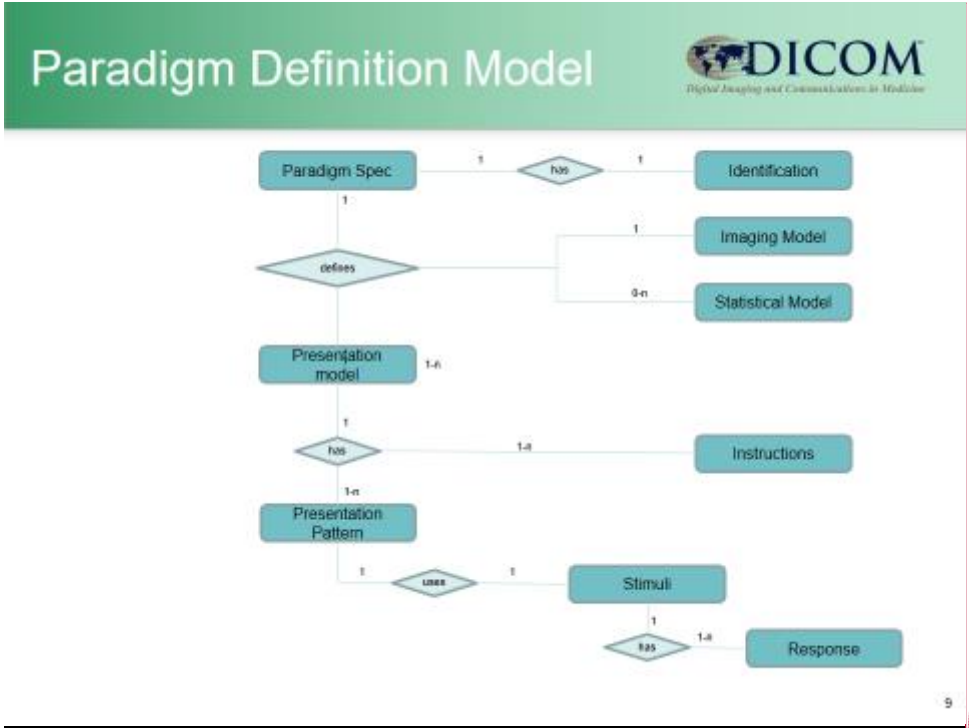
Paradigm Definition Model

DICOM
Digital Imaging and Communications in Medicine

Paradigm Spec
1
has
1
Identification

1
defines
1
Imaging Model
0-n
Statistical Model

Presentation model
1-n

1
has
1-n
Instructions

1-n
Presentation Pattern

1
uses
1
Stimuli

1
has
1-n
Response

9